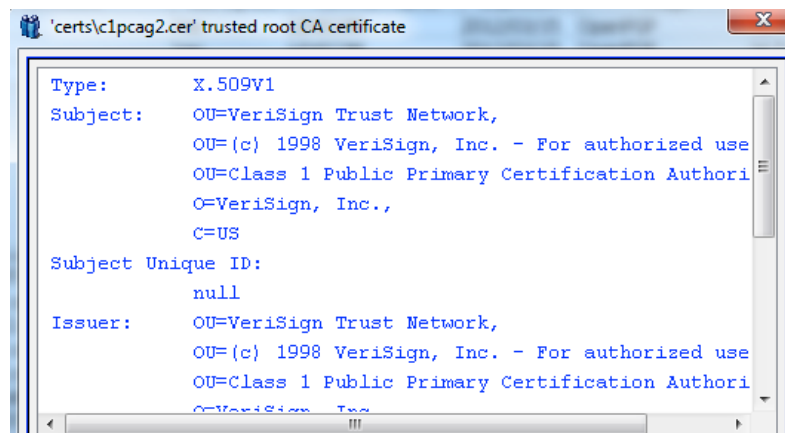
'certs\c1pcag2.cer' trusted root CA certificate

Type:        X.509V1
Subject:     OU=VeriSign Trust Network,
             OU=(c) 1998 VeriSign, Inc. - For authorized use
             OU=Class 1 Public Primary Certification Authori
             O=VeriSign, Inc.,
             C=US
Subject Unique ID:
             null
Issuer:      OU=VeriSign Trust Network,
             OU=(c) 1998 VeriSign, Inc. - For authorized use
             OU=Class 1 Public Primary Certification Authori
             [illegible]